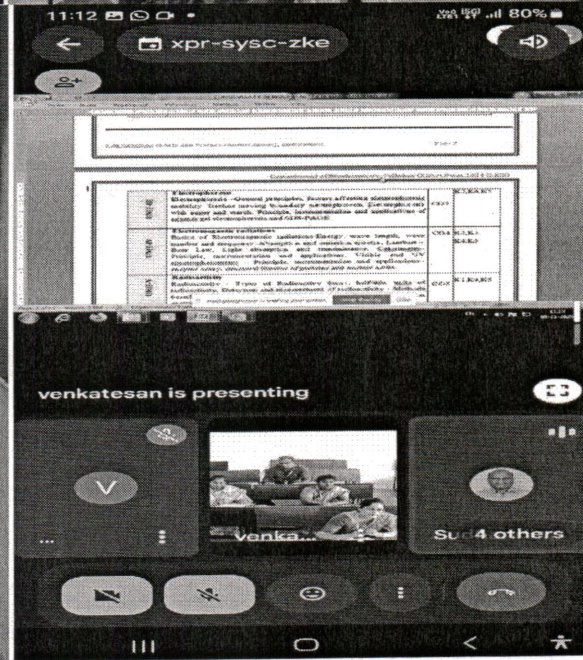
11:12
80%
xpr-sysc-zke

Electrophoresis
Electrophoresis –General principles, factors affecting electrophoretic mobility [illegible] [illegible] electrophoresis
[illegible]

Electromagnetic radiation
Basics of Electromagnetic radiation-Energy, wave length, wave number and frequency. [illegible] Beer Law. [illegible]

Radioactivity
Radioactivity – Types of Radioactive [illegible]

venkatesan is presenting

V

venka...

Su 4 others